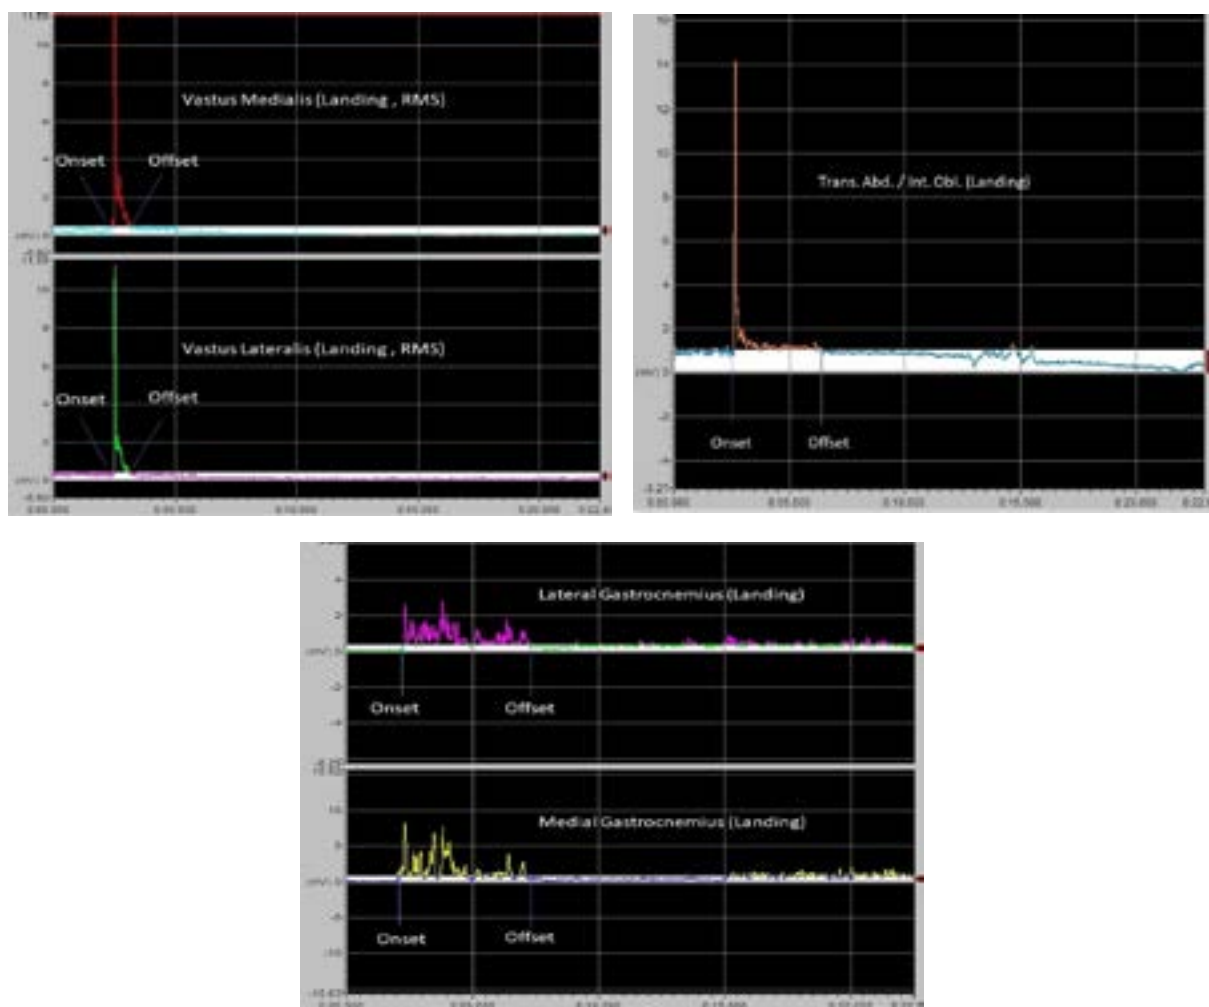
Vastus Medialis (Landing , RMS)

Onset

Offset

Vastus Lateralis (Landing , RMS)

Onset

Offset

Trans. Abd. / Int. Obl. (Landing)

Onset

Offset

Lateral Gastrocnemius (Landing)

Onset

Offset

Medial Gastrocnemius (Landing)

Onset

Offset